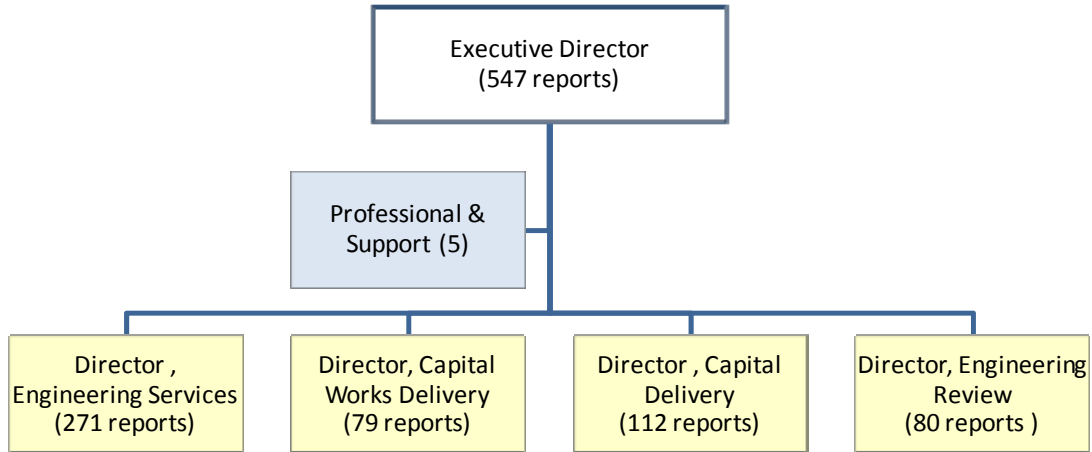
Executive Director
(547 reports)

Professional &
Support (5)

Director ,
Engineering Services
(271 reports)

Director, Capital
Works Delivery
(79 reports)

Director , Capital
Delivery
(112 reports)

Director, Engineering
Review
(80 reports )